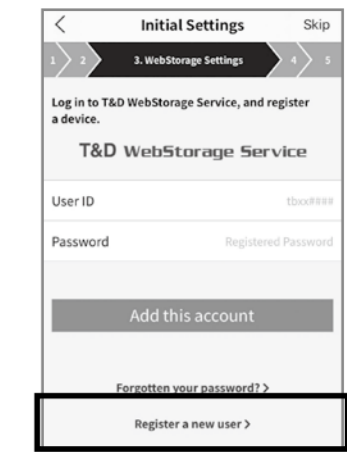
<
Initial Settings
Skip

1 2 3. WebStorage Settings 4 5

Log in to T&D WebStorage Service, and register a device.

T&D WebStorage Service

User ID
tbxx####

Password
Registered Password

Add this account

Forgotten your password? >

Register a new user >